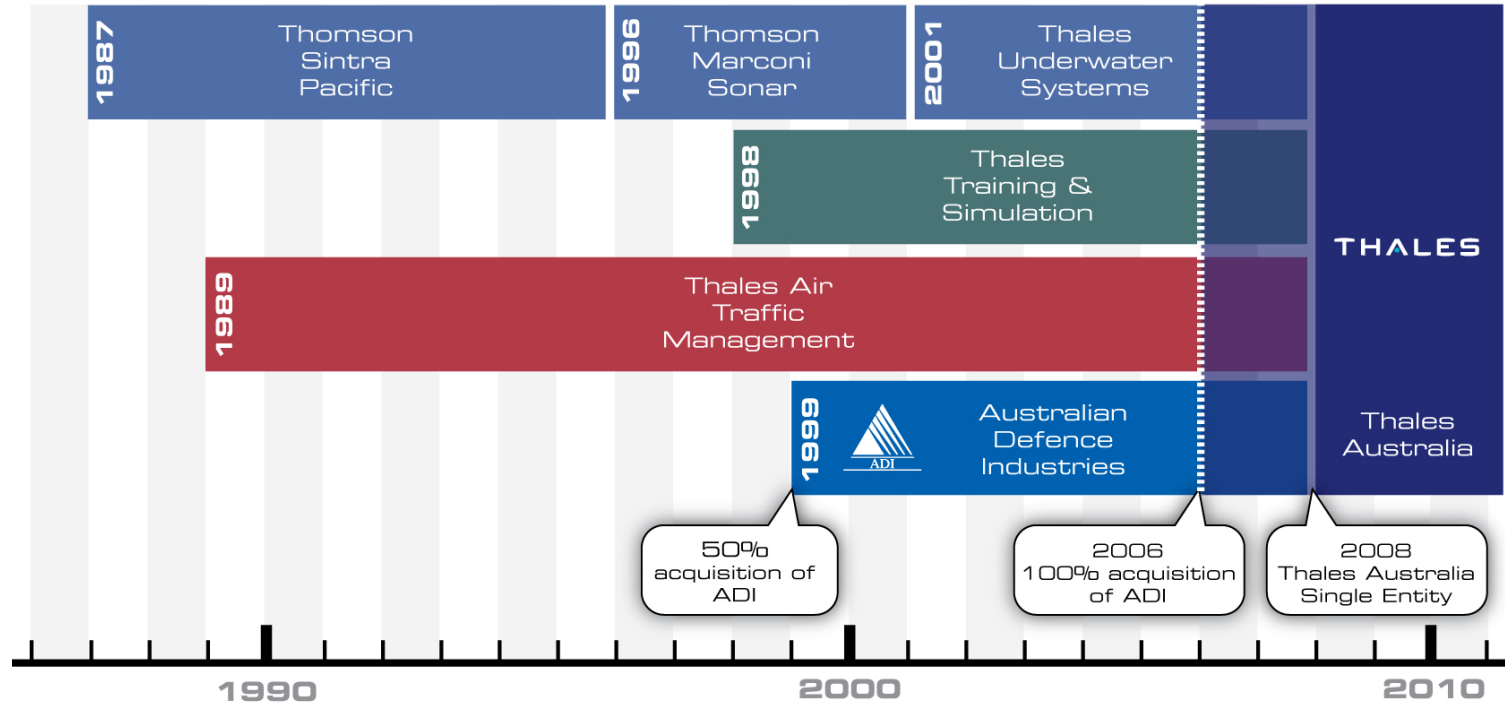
1987 Thomson Sintra Pacific

1996 Thomson Marconi Sonar

2001 Thales Underwater Systems

1998 Thales Training & Simulation

THALES

1989 Thales Air Traffic Management

1999 ADI Australian Defence Industries

Thales Australia

50% acquisition of ADI

2006 100% acquisition of ADI

2008 Thales Australia Single Entity

1990

2000

2010